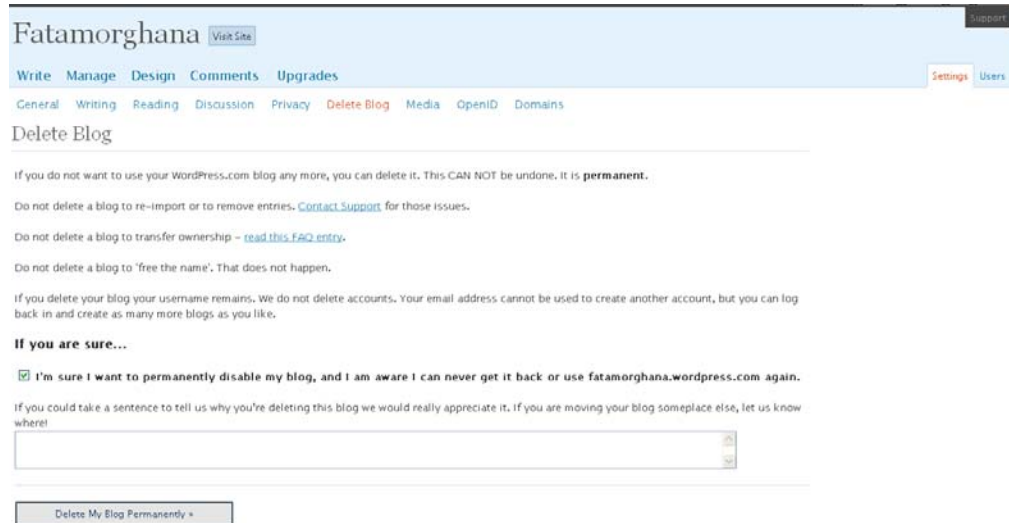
Fatamorghana Visit Site

Support

Write Manage Design Comments Upgrades

Settings Users

General Writing Reading Discussion Privacy Delete Blog Media OpenID Domains

Delete Blog

If you do not want to use your WordPress.com blog any more, you can delete it. This CAN NOT be undone. It is **permanent**.

Do not delete a blog to re-import or to remove entries. Contact Support for those issues.

Do not delete a blog to transfer ownership – read this FAQ entry.

Do not delete a blog to 'free the name'. That does not happen.

If you delete your blog your username remains. We do not delete accounts. Your email address cannot be used to create another account, but you can log back in and create as many more blogs as you like.

**If you are sure...**

☑ **I'm sure I want to permanently disable my blog, and I am aware I can never get it back or use fatamorghana.wordpress.com again.**

If you could take a sentence to tell us why you're deleting this blog we would really appreciate it. If you are moving your blog someplace else, let us know where!

Delete My Blog Permanently »